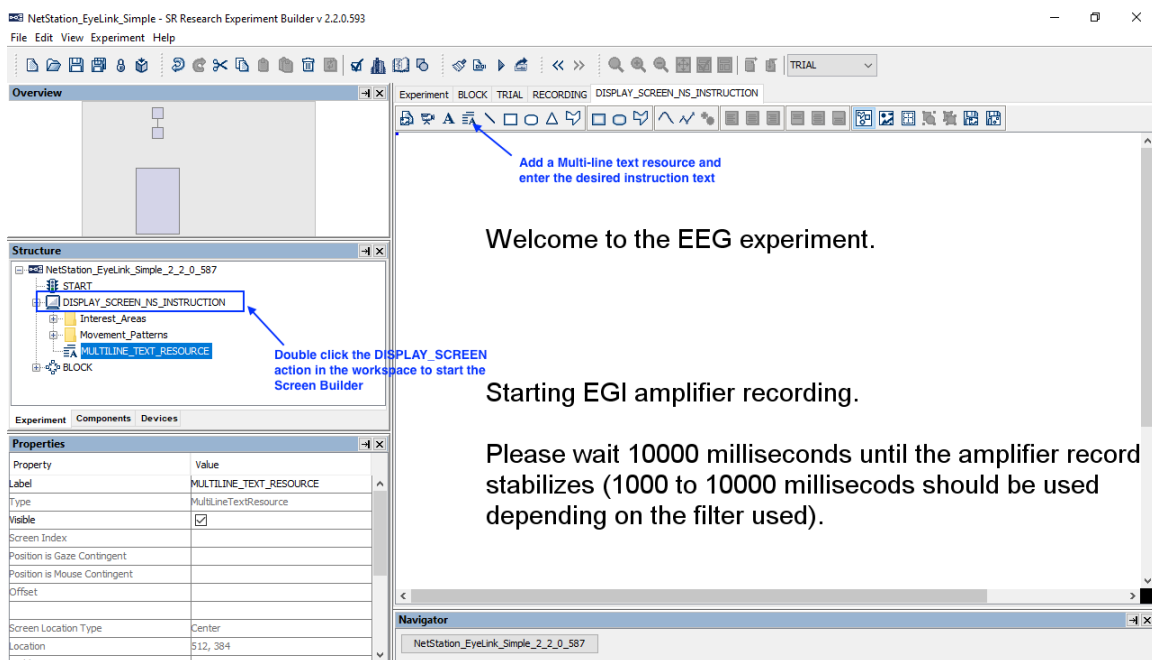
NetStation_EyeLink_Simple - SR Research Experiment Builder v 2.2.0.593

File Edit View Experiment Help

TRIAL

Overview

Experiment BLOCK TRIAL RECORDING DISPLAY_SCREEN_NS_INSTRUCTION

Add a Multi-line text resource and enter the desired instruction text

Welcome to the EEG experiment.

Starting EGI amplifier recording.

Please wait 10000 milliseconds until the amplifier record stabilizes (1000 to 10000 millisecods should be used depending on the filter used).

Structure

NetStation_EyeLink_Simple_2_2_0_587
START
DISPLAY_SCREEN_NS_INSTRUCTION
Interest_Areas
Movement_Patterns
MULTILINE_TEXT_RESOURCE
BLOCK

Double click the DISPLAY_SCREEN action in the workspace to start the Screen Builder

Experiment Components Devices

Properties

| Property | Value |
|---|---|
| Label | MULTILINE_TEXT_RESOURCE |
| Type | MultiLineTextResource |
| Visible | ☑ |
| Screen Index | |
| Position is Gaze Contingent | |
| Position is Mouse Contingent | |
| Offset | |
| | |
| Screen Location Type | Center |
| Location | 512, 384 |

Navigator

NetStation_EyeLink_Simple_2_2_0_587